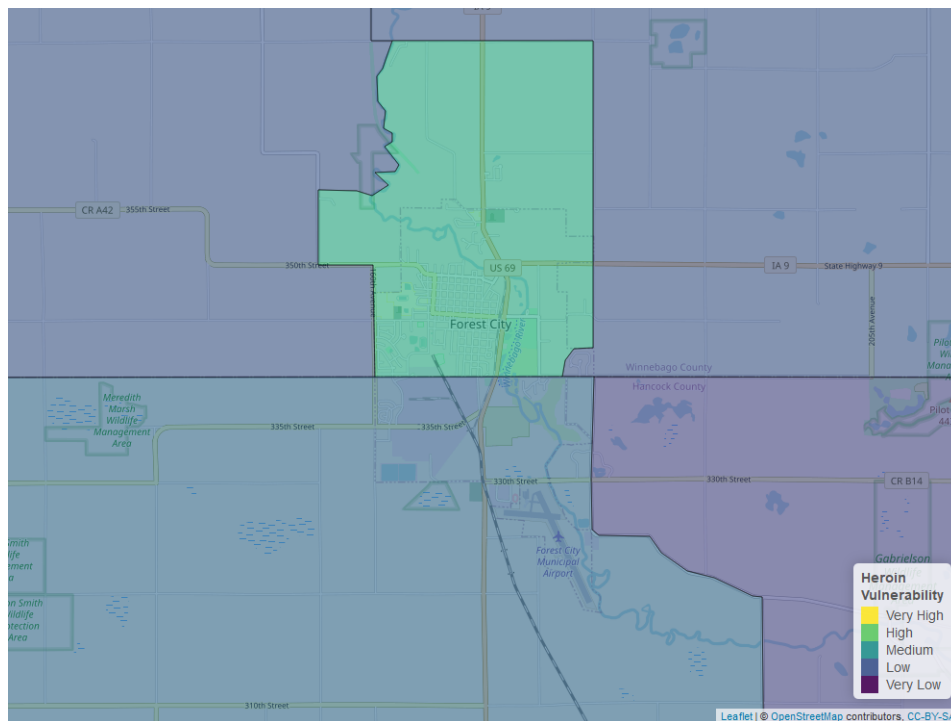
CR A42 355th Street
350th Street
US 69
IA 9 State Highway 9
205th Avenue
Forest City
Winnebago River
Winnebago County
Hancock County
Meredith Marsh Wildlife Management Area
335th Street
335th Street
330th Street
330th Street
CR B14
Forest City Municipal Airport
Smith
ildlife
ment
a
n Smith
Vildlife
otection
Area
Gabrielson
Pilot
Wi
Mana
Pilot
44
310th Street
Heroin Vulnerability
Very High
High
Medium
Low
Very Low
Leaflet | © OpenStreetMap contributors, CC-BY-S